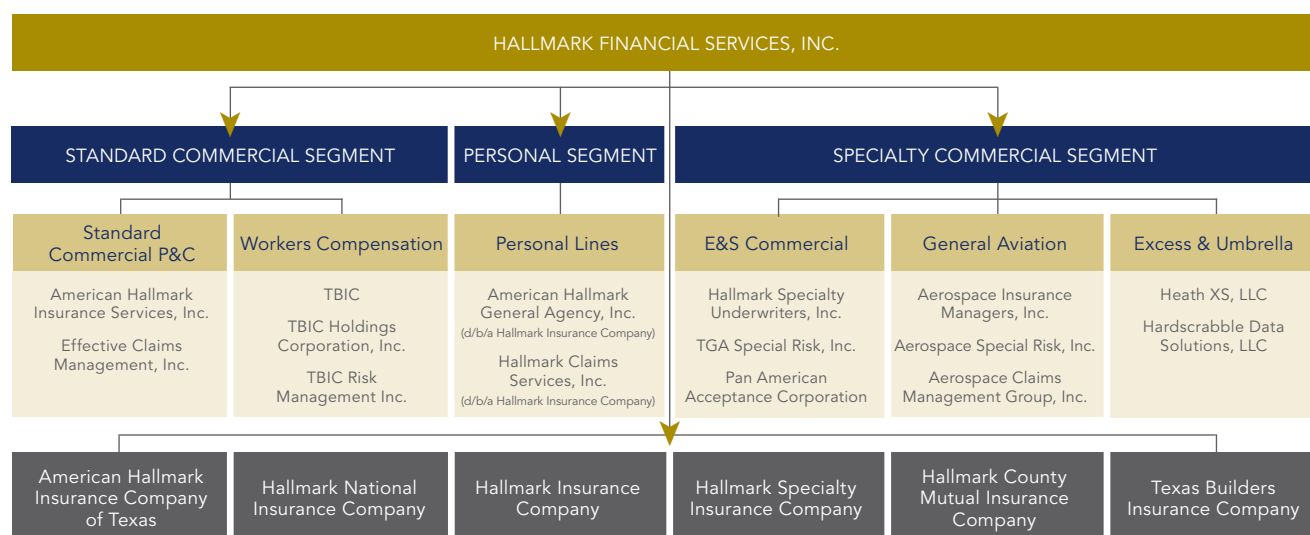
HALLMARK FINANCIAL SERVICES, INC.

STANDARD COMMERCIAL SEGMENT

PERSONAL SEGMENT

SPECIALTY COMMERCIAL SEGMENT

Standard Commercial P&C

American Hallmark Insurance Services, Inc.

Effective Claims Management, Inc.

Workers Compensation

TBIC

TBIC Holdings Corporation, Inc.

TBIC Risk Management Inc.

Personal Lines

American Hallmark General Agency, Inc. (d/b/a Hallmark Insurance Company)

Hallmark Claims Services, Inc. (d/b/a Hallmark Insurance Company)

E&S Commercial

Hallmark Specialty Underwriters, Inc.

TGA Special Risk, Inc.

Pan American Acceptance Corporation

General Aviation

Aerospace Insurance Managers, Inc.

Aerospace Special Risk, Inc.

Aerospace Claims Management Group, Inc.

Excess & Umbrella

Heath XS, LLC

Hardscrabble Data Solutions, LLC

American Hallmark Insurance Company of Texas

Hallmark National Insurance Company

Hallmark Insurance Company

Hallmark Specialty Insurance Company

Hallmark County Mutual Insurance Company

Texas Builders Insurance Company